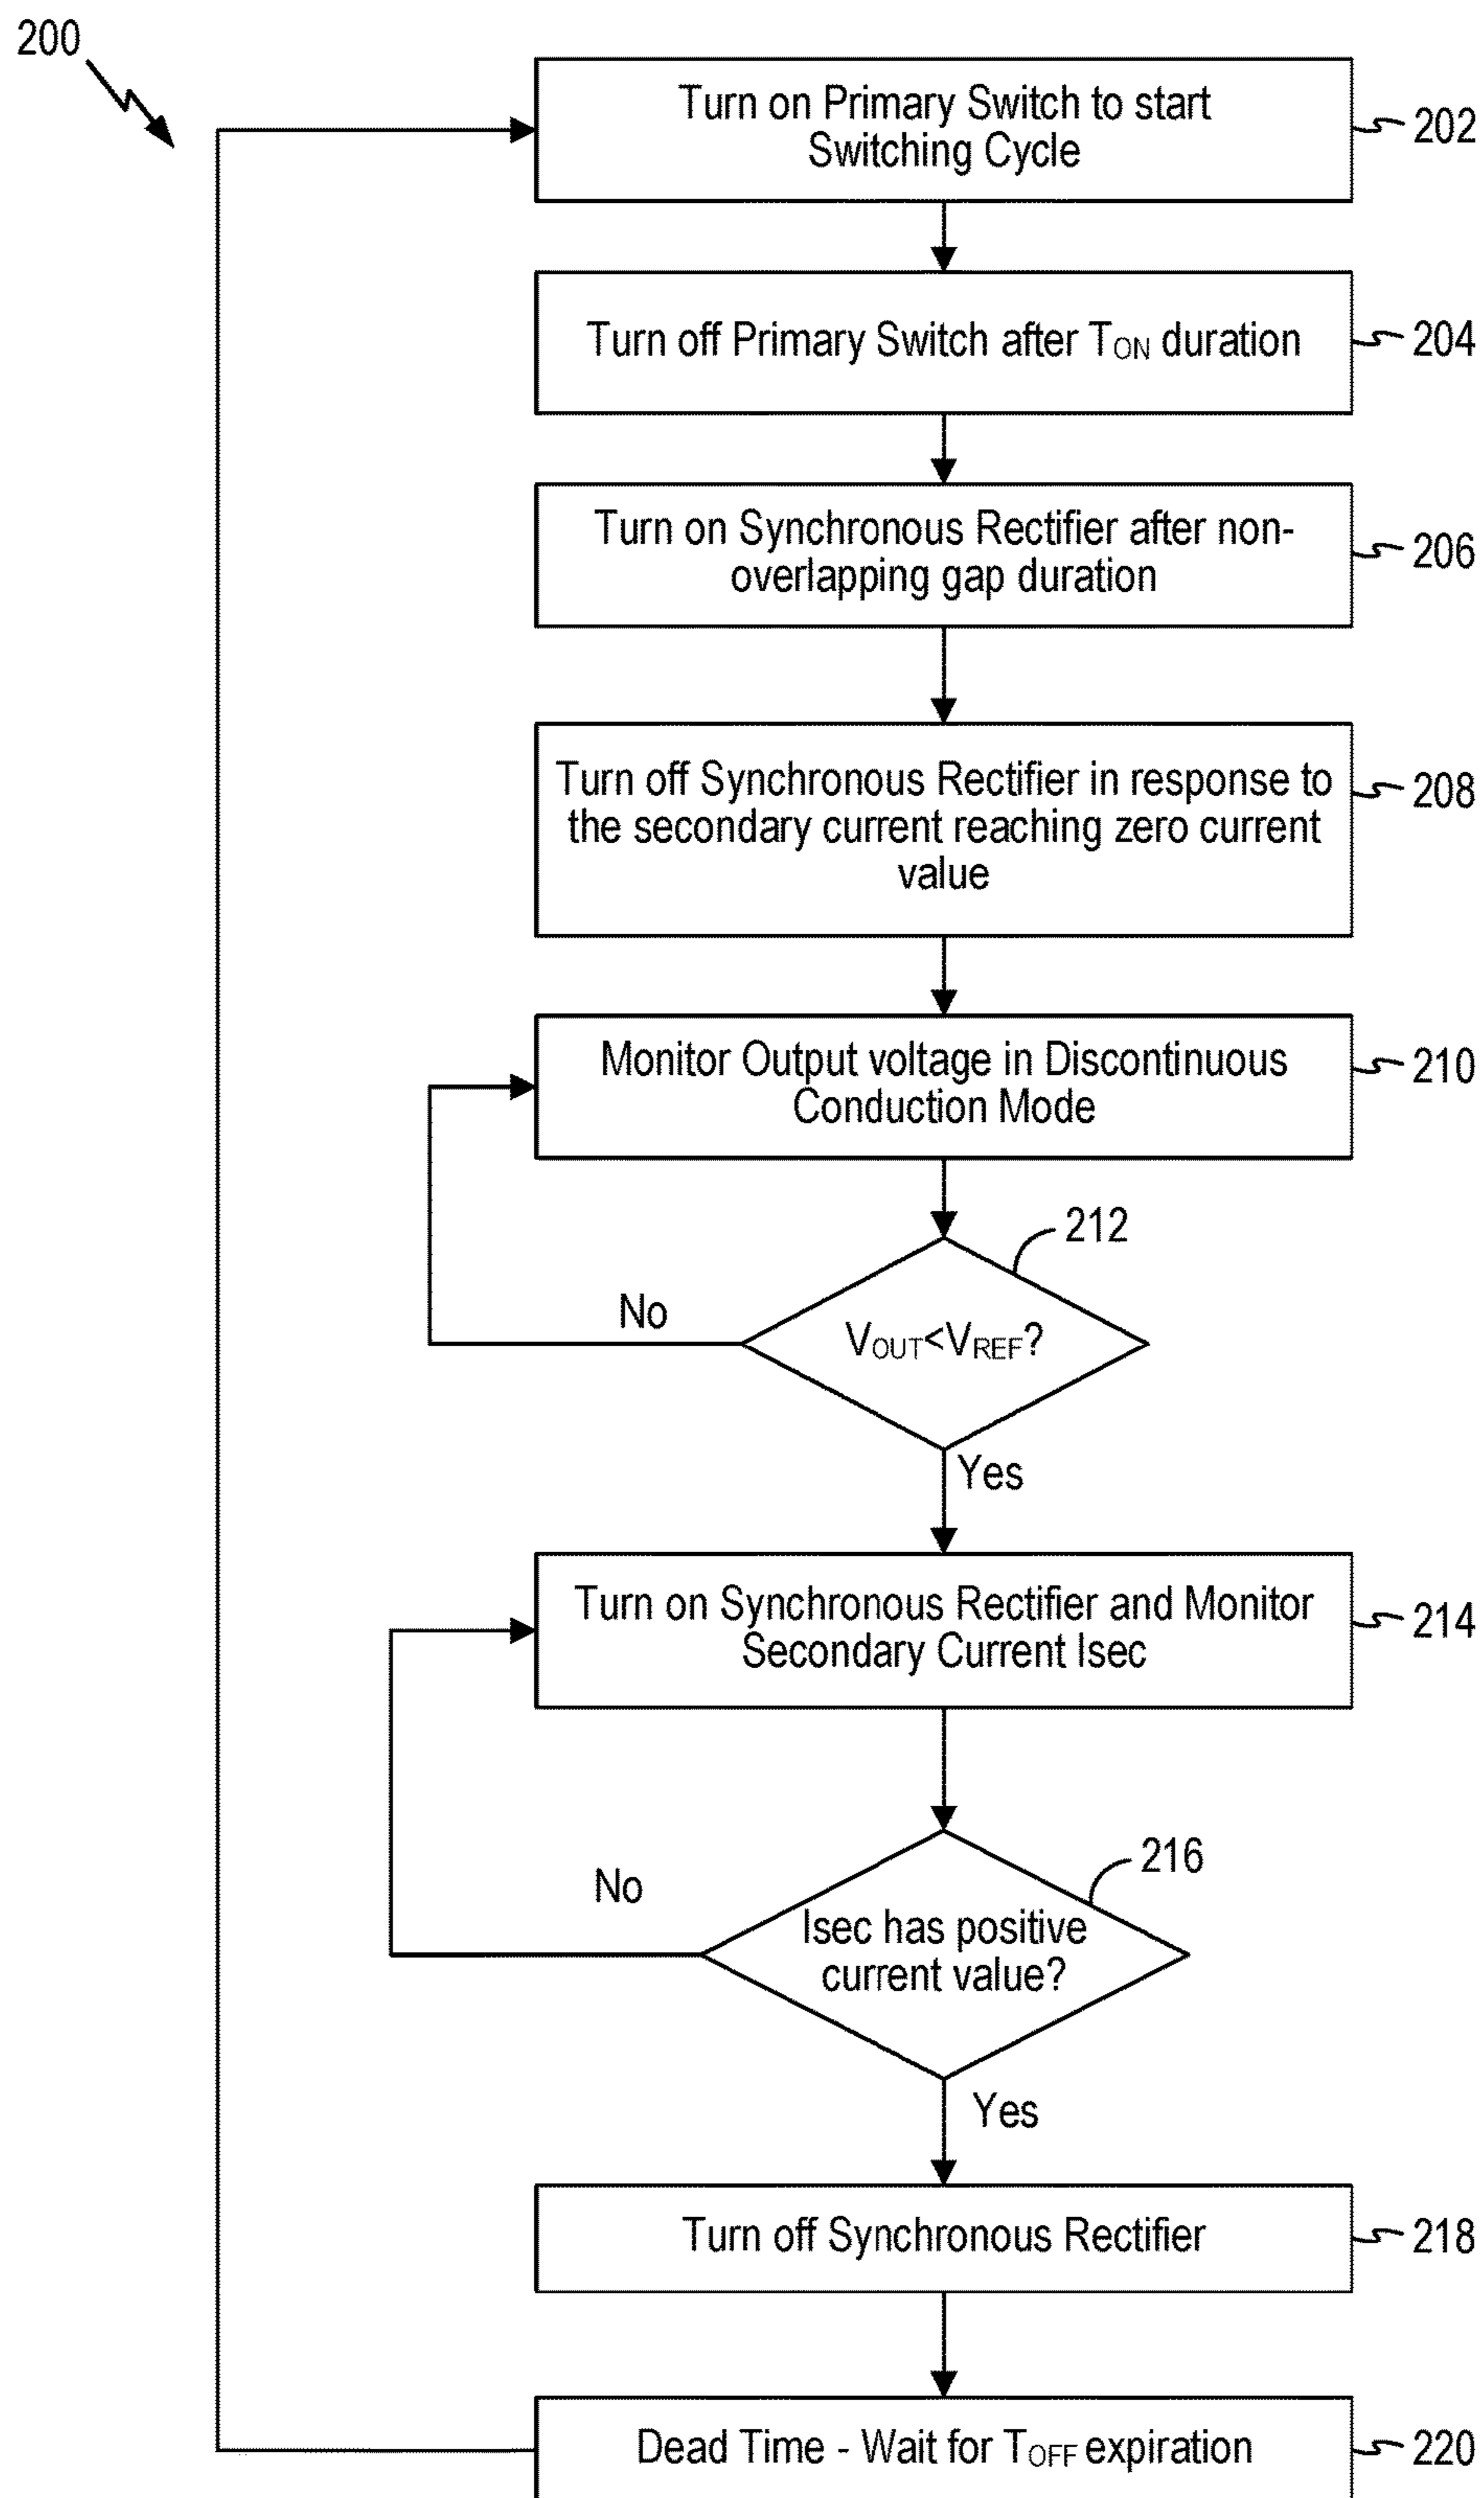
200

Turn on Primary Switch to start Switching Cycle

202

Turn off Primary Switch after $T_{ON}$ duration

204

Turn on Synchronous Rectifier after non-overlapping gap duration

206

Turn off Synchronous Rectifier in response to the secondary current reaching zero current value

208

Monitor Output voltage in Discontinuous Conduction Mode

210

212

No

$V_{OUT}<V_{REF}$?

Yes

Turn on Synchronous Rectifier and Monitor Secondary Current Isec

214

216

No

Isec has positive current value?

Yes

Turn off Synchronous Rectifier

218

Dead Time - Wait for $T_{OFF}$ expiration

220